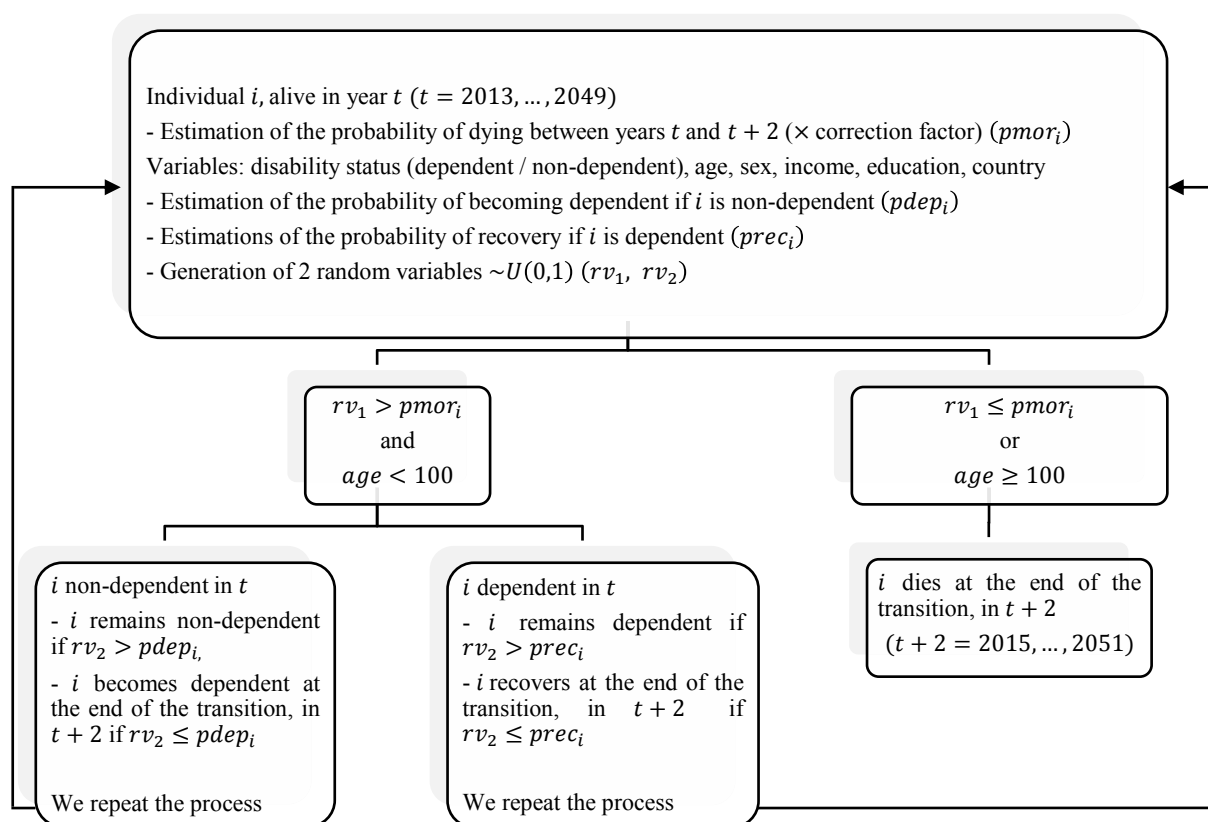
Individual $i$, alive in year $t$ ($t = 2013, \dots, 2049$)
- Estimation of the probability of dying between years $t$ and $t + 2$ ($\times$ correction factor) ($pmor_i$)
Variables: disability status (dependent / non-dependent), age, sex, income, education, country
- Estimation of the probability of becoming dependent if $i$ is non-dependent ($pdep_i$)
- Estimations of the probability of recovery if $i$ is dependent ($prec_i$)
- Generation of 2 random variables $\sim U(0,1)$ ($rv_1$, $rv_2$)

$rv_1 > pmor_i$
and
$age < 100$

$rv_1 \leq pmor_i$
or
$age \geq 100$

$i$ non-dependent in $t$
- $i$ remains non-dependent if $rv_2 > pdep_i$,
- $i$ becomes dependent at the end of the transition, in $t + 2$ if $rv_2 \leq pdep_i$

We repeat the process

$i$ dependent in $t$
- $i$ remains dependent if $rv_2 > prec_i$
- $i$ recovers at the end of the transition, in $t + 2$ if $rv_2 \leq prec_i$

We repeat the process

$i$ dies at the end of the transition, in $t + 2$
($t + 2 = 2015, \dots, 2051$)